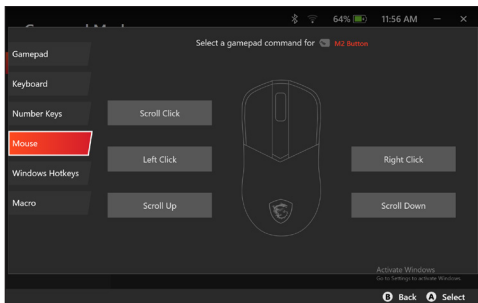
64%
11:56 AM
Select a gamepad command for M2 Button
Gamepad
Keyboard
Number Keys
Mouse
Windows Hotkeys
Macro
Scroll Click
Left Click
Right Click
Scroll Up
Scroll Down
Activate Windows
Go to Settings to activate Windows.
B Back
A Select